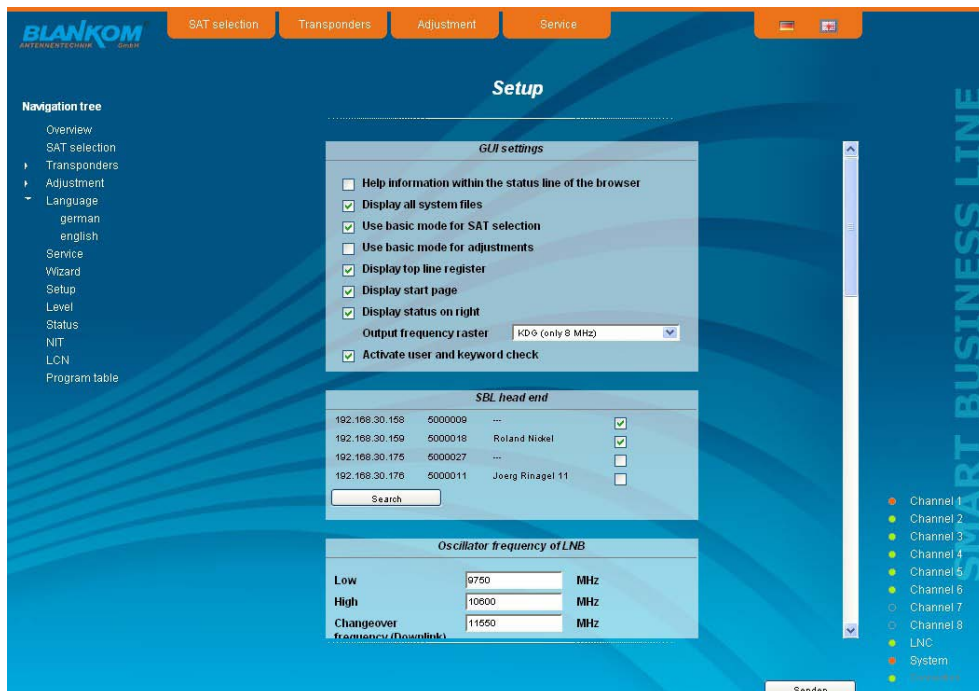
BLANKOM ANTENNENTECHNIK GmbH

SAT selection | Transponders | Adjustment | Service

Setup

Navigation tree
Overview
SAT selection
Transponders
Adjustment
Language
german
english
Service
Wizard
Setup
Level
Status
NIT
LCN
Program table

GUI settings
Help information within the status line of the browser
Display all system files
Use basic mode for SAT selection
Use basic mode for adjustments
Display top line register
Display start page
Display status on right
Output frequency raster KDG (only 8 MHz)
Activate user and keyword check

SBL head end
| | | | |
|---|---|---|---|
| 192.168.30.158 | 5000009 | --- | ☑ |
| 192.168.30.159 | 5000018 | Roland Nickel | ☑ |
| 192.168.30.175 | 5000027 | --- | ☐ |
| 192.168.30.176 | 5000011 | Joerg Rinagel 11 | ☐ |

Search

Oscillator frequency of LNB
Low 9750 MHz
High 10600 MHz
Changeover frequency (Downlink) 11550 MHz

SMART BUSINESS LINE

Channel 1
Channel 2
Channel 3
Channel 4
Channel 5
Channel 6
Channel 7
Channel 8
LNC
System
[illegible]

Senden